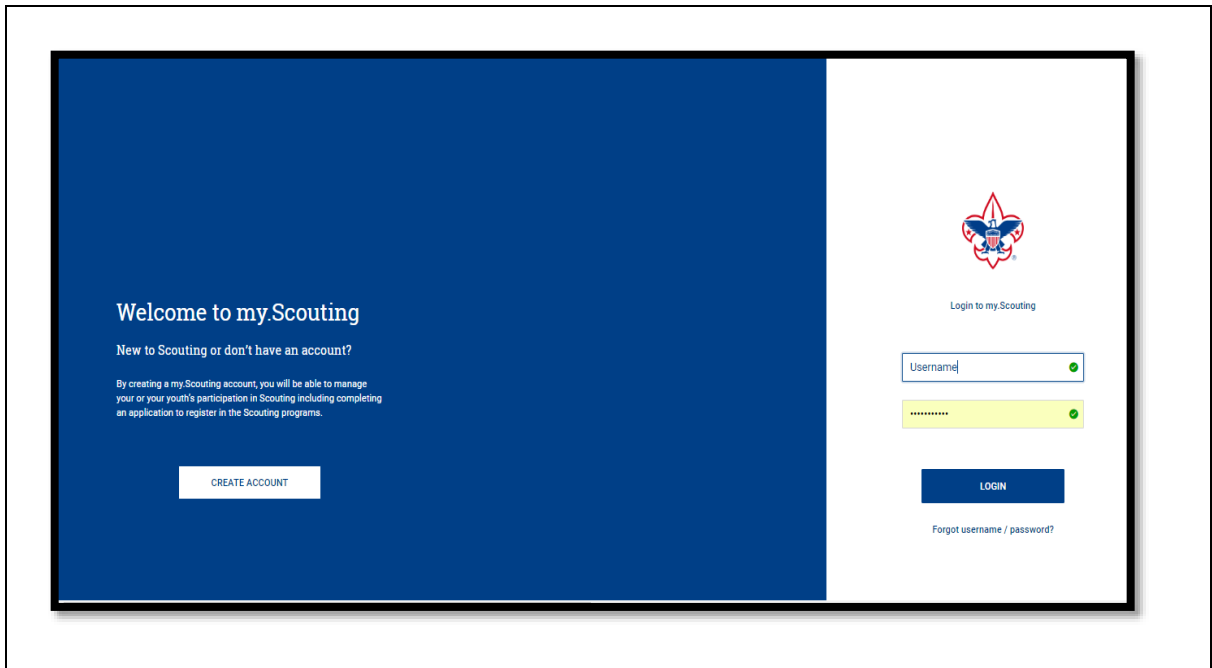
Welcome to my.Scouting

New to Scouting or don't have an account?

By creating a my.Scouting account, you will be able to manage your or your youth's participation in Scouting including completing an application to register in the Scouting programs.

CREATE ACCOUNT

Login to my.Scouting

Username

••••••••••••

LOGIN

Forgot username / password?